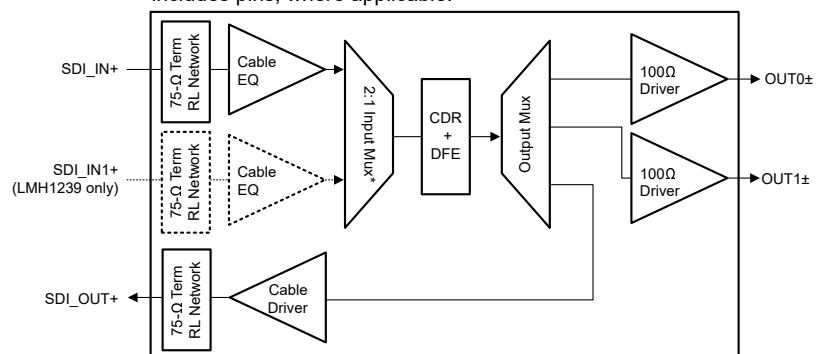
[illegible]

SDI_IN+

75-Ω Term RL Network

Cable EQ

2:1 Input Mux*

CDR + DFE

Output Mux

100Ω Driver

OUT0±

SDI_IN1+ (LMH1239 only)

75-Ω Term RL Network

Cable EQ

100Ω Driver

OUT1±

SDI_OUT+

75-Ω Term RL Network

Cable Driver